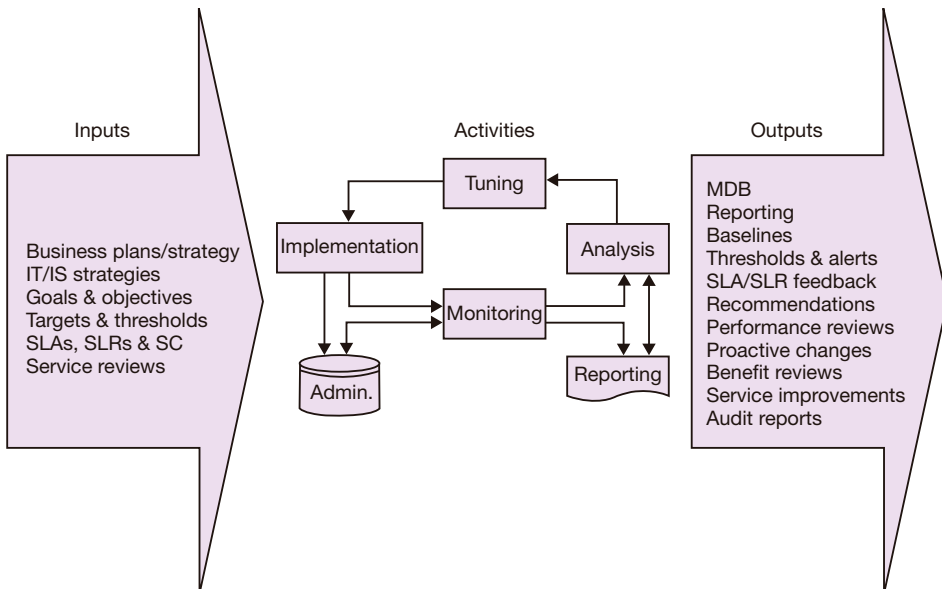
Inputs

Business plans/strategy
IT/IS strategies
Goals & objectives
Targets & thresholds
SLAs, SLRs & SC
Service reviews

Activities

Tuning

Implementation

Analysis

Monitoring

Admin.

Reporting

Outputs

MDB
Reporting
Baselines
Thresholds & alerts
SLA/SLR feedback
Recommendations
Performance reviews
Proactive changes
Benefit reviews
Service improvements
Audit reports